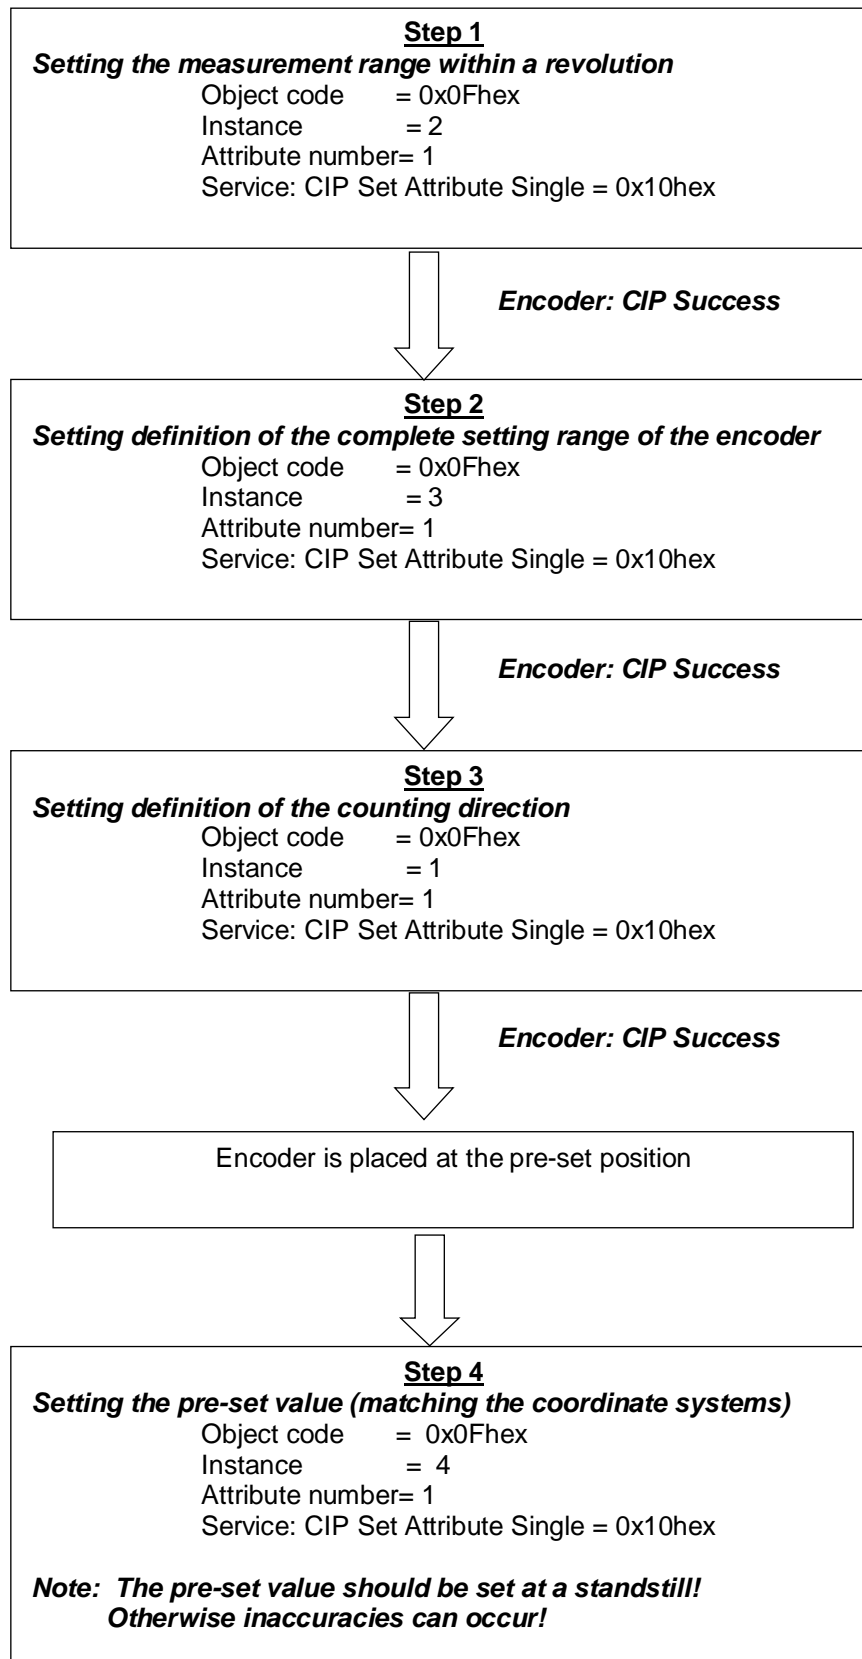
Step 1
Setting the measurement range within a revolution
Object code = 0x0Fhex
Instance = 2
Attribute number= 1
Service: CIP Set Attribute Single = 0x10hex

Encoder: CIP Success

Step 2
Setting definition of the complete setting range of the encoder
Object code = 0x0Fhex
Instance = 3
Attribute number= 1
Service: CIP Set Attribute Single = 0x10hex

Encoder: CIP Success

Step 3
Setting definition of the counting direction
Object code = 0x0Fhex
Instance = 1
Attribute number= 1
Service: CIP Set Attribute Single = 0x10hex

Encoder: CIP Success

Encoder is placed at the pre-set position

Step 4
Setting the pre-set value (matching the coordinate systems)
Object code = 0x0Fhex
Instance = 4
Attribute number= 1
Service: CIP Set Attribute Single = 0x10hex

Note: The pre-set value should be set at a standstill! Otherwise inaccuracies can occur!